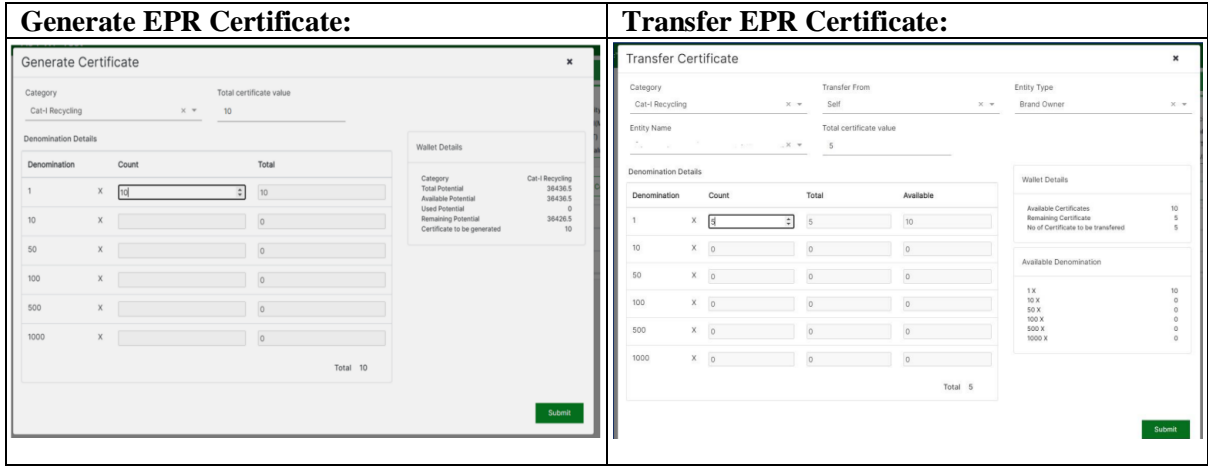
| Generate EPR Certificate: | Transfer EPR Certificate: |
|---|---|

Generate Certificate ×

Category
Cat-I Recycling × ▾

Total certificate value
10

Denomination Details

| Denomination | | Count | Total |
|---|---|---|---|
| 1 | X | 10 | 10 |
| 10 | X | | 0 |
| 50 | X | | 0 |
| 100 | X | | 0 |
| 500 | X | | 0 |
| 1000 | X | | 0 |

Total 10

Wallet Details

| | |
|---|---|
| Category | Cat-I Recycling |
| Total Potential | 38436.5 |
| Available Potential | 38436.5 |
| Used Potential | 0 |
| Remaining Potential | 38426.5 |
| Certificate to be generated | 10 |

Submit

Transfer Certificate ×

Category
Cat-I Recycling × ▾

Transfer From
Self × ▾

Entity Type
Brand Owner × ▾

Entity Name
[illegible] × ▾

Total certificate value
5

Denomination Details

| Denomination | | Count | Total | Available |
|---|---|---|---|---|
| 1 | X | 5 | 5 | 10 |
| 10 | X | 0 | 0 | 0 |
| 50 | X | 0 | 0 | 0 |
| 100 | X | 0 | 0 | 0 |
| 500 | X | 0 | 0 | 0 |
| 1000 | X | 0 | 0 | 0 |

Total 5

Wallet Details

| | |
|---|---|
| Available Certificates | 10 |
| Remaining Certificate | 5 |
| No of Certificate to be transfered | 5 |

Available Denomination

| | |
|---|---|
| 1 X | 10 |
| 10 X | 0 |
| 50 X | 0 |
| 100 X | 0 |
| 500 X | 0 |
| 1000 X | 0 |

Submit